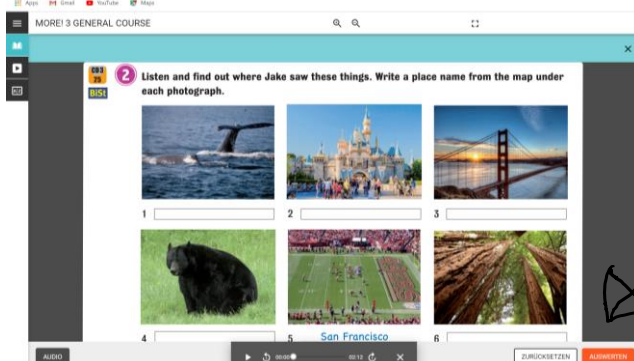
Apps Gmail YouTube Maps

MORE! 3 GENERAL COURSE

CD3 25

BiSt

2 Listen and find out where Jake saw these things. Write a place name from the map under each photograph.

1

2

3

4

5 San Francisco

6

AUDIO

00:00

00:13

ZURÜCKSETZEN

AUSWERTEN